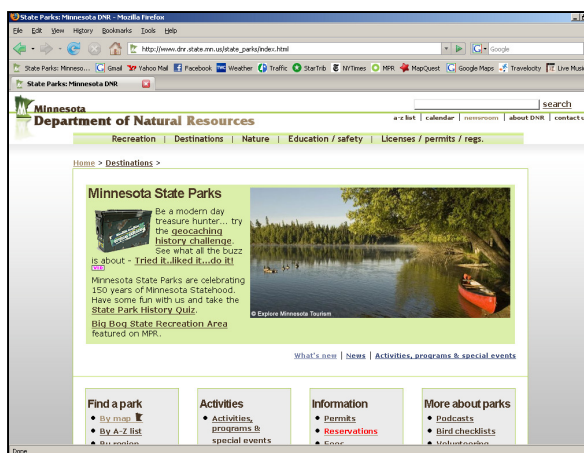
State Parks: Minnesota DNR - Mozilla Firefox

File Edit View History Bookmarks Tools Help

http://www.dnr.state.mn.us/state_parks/index.html

Google

State Parks: Minneso... Gmail Yahoo Mail Facebook Weather Traffic StarTrib NYTimes MPR MapQuest Google Maps Travelocity Live Music

State Parks: Minnesota DNR

Minnesota Department of Natural Resources

search

a-z list | calendar | newsroom | about DNR | contact us

Recreation | Destinations | Nature | Education / safety | Licenses / permits / regs.

Home > Destinations >

Minnesota State Parks

Be a modern day treasure hunter... try the geocaching history challenge. See what all the buzz is about - Tried it...liked it...do it!

Minnesota State Parks are celebrating 150 years of Minnesota Statehood. Have some fun with us and take the State Park History Quiz.

Big Bog State Recreation Area featured on MPR.

© Explore Minnesota Tourism

What's new | News | Activities, programs & special events

Find a park
By map
By A-Z list
By region

Activities
Activities, programs & special events

Information
Permits
Reservations
Fees

More about parks
Podcasts
Bird checklists
Volunteering

Done